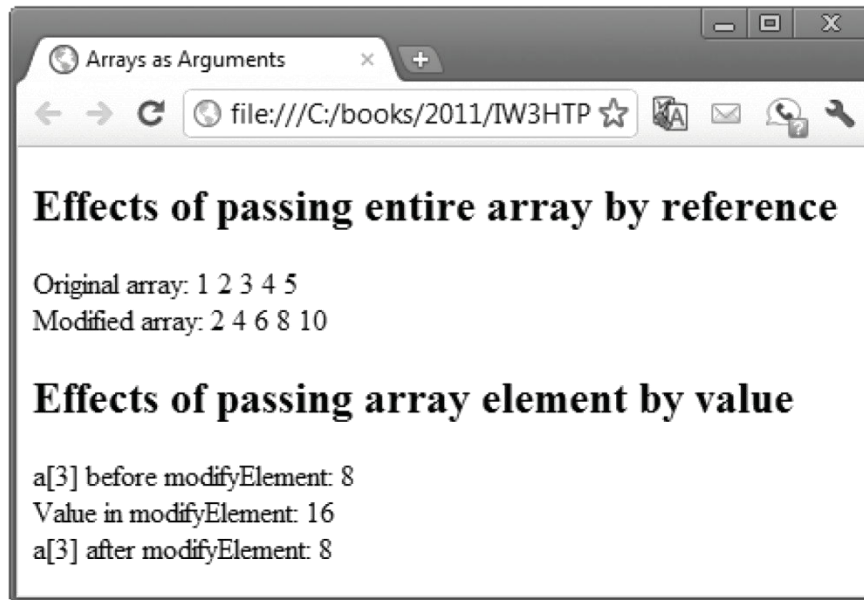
Arrays as Arguments

file:///C:/books/2011/IW3HTP

Effects of passing entire array by reference

Original array: 1 2 3 4 5
Modified array: 2 4 6 8 10

Effects of passing array element by value

a[3] before modifyElement: 8
Value in modifyElement: 16
a[3] after modifyElement: 8